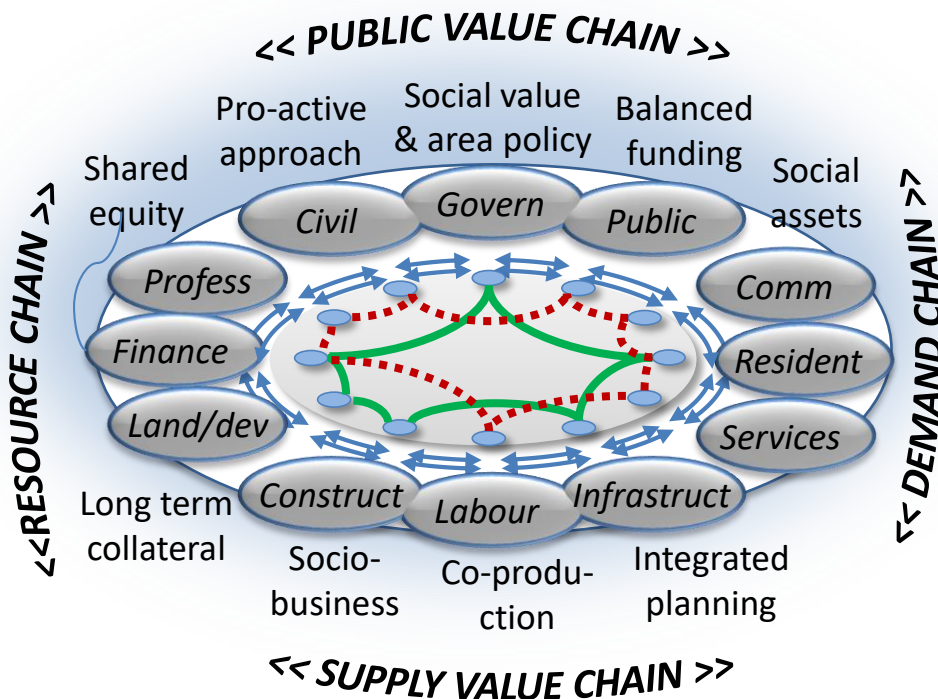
<< PUBLIC VALUE CHAIN >>

Pro-active approach

Social value & area policy

Balanced funding

Shared equity

Social assets

Civil

Govern

Public

Profess

Comm

Finance

Resident

Land/dev

Services

Construct

Labour

Infrastruct

<<RESOURCE CHAIN >>

<< DEMAND CHAIN >>

Long term collateral

Socio-business

Co-production

Integrated planning

<< SUPPLY VALUE CHAIN >>